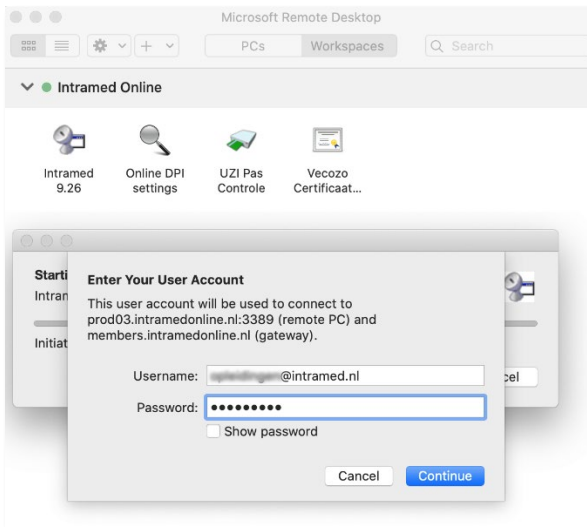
Microsoft Remote Desktop

PCs Workspaces

Search

Intramed Online

Intramed 9.26

Online DPI settings

UZI Pas Controle

Vecozo Certificaat...

Starti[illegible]

Intran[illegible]

Initiat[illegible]

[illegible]cel

Enter Your User Account

This user account will be used to connect to prod03.intramedonline.nl:3389 (remote PC) and members.intramedonline.nl (gateway).

Username: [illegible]@intramed.nl

Password: •••••••••

Show password

Cancel

Continue